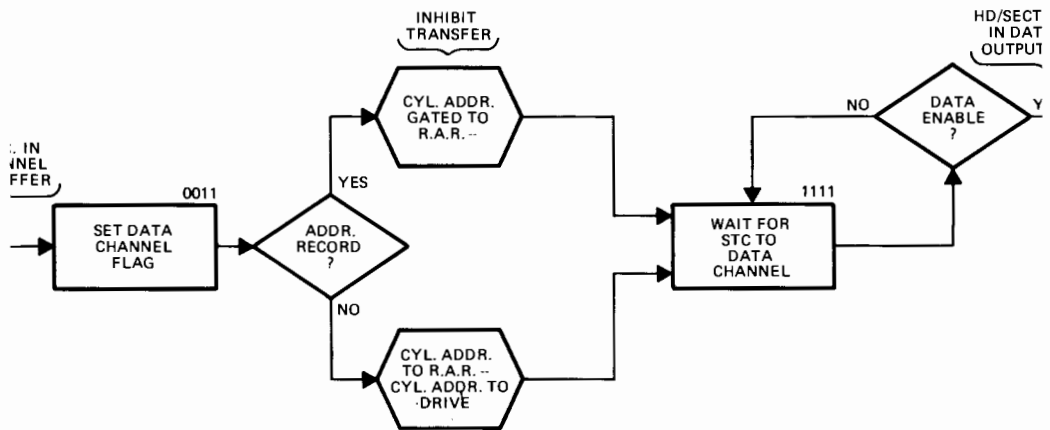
INHIBIT TRANSFER

HD/SECT IN DAT OUTPUT

. IN NNEL FFER

0011

SET DATA CHANNEL FLAG

YES

ADDR. RECORD ?

NO

CYL. ADDR. GATED TO R.A.R. --

CYL. ADDR. TO R.A.R. -- CYL. ADDR. TO DRIVE

NO

DATA ENABLE ?

Y

1111

WAIT FOR STC TO DATA CHANNEL